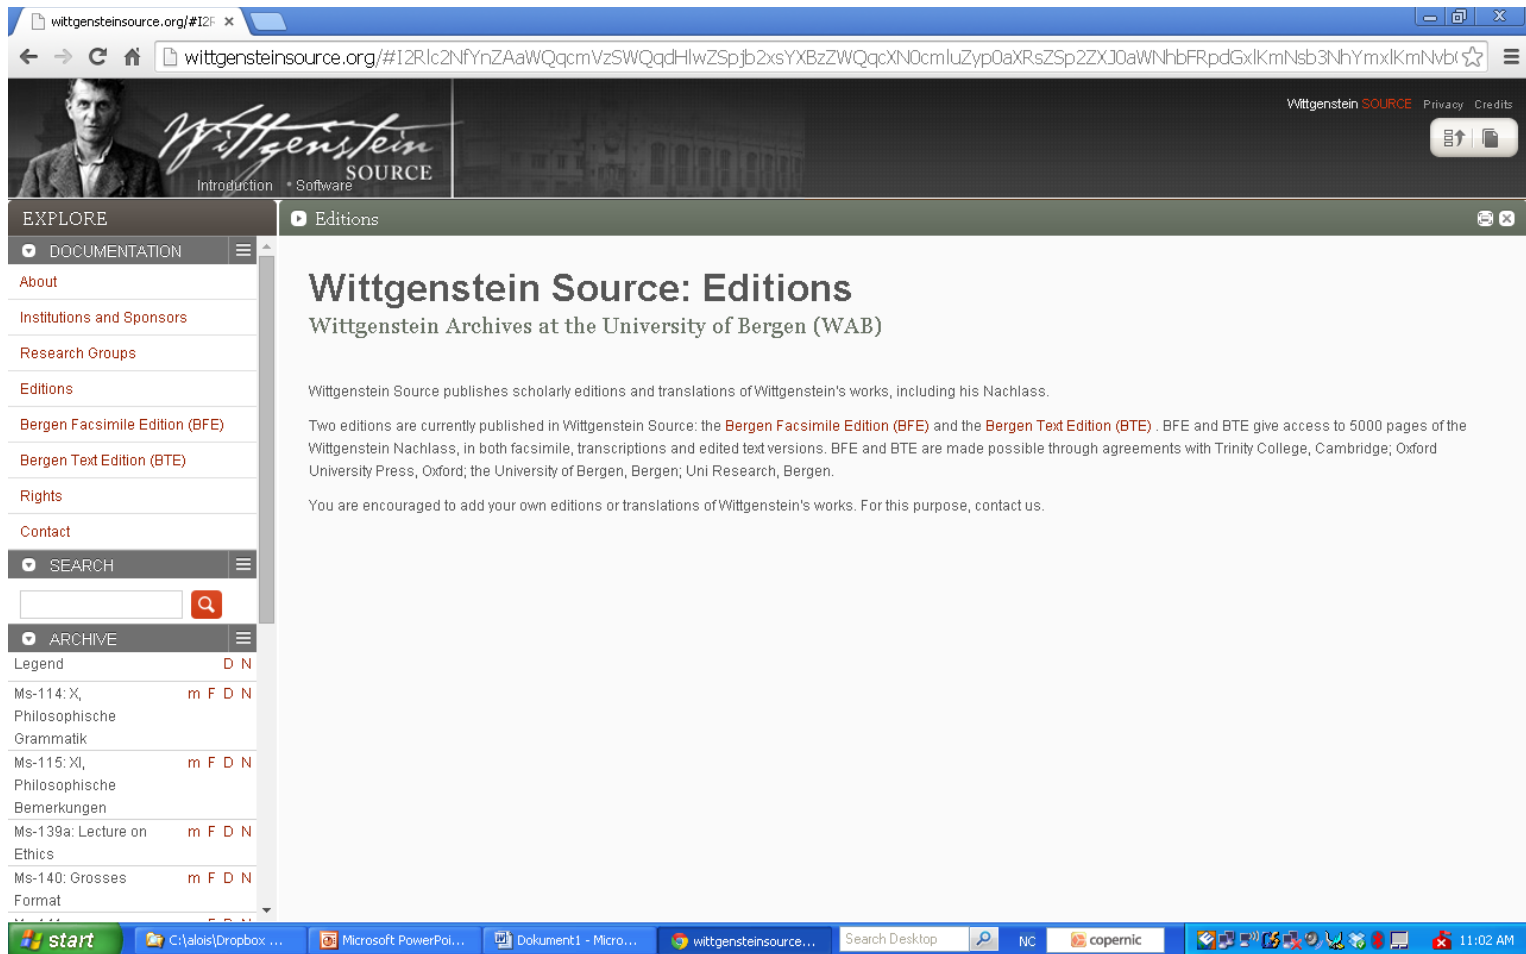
wittgensteinsource.org/#I2F ×

wittgensteinsource.org/#I2RIc2NfYnZAaWQqcmVzSWQqdHlwZSpjb2xsYXBzZWQqcXN0cmluZyp0aXRsZSp2ZXJ0aWNhbFRpdGxlKmNsb3NhYmxlKmNvb(

Wittgenstein SOURCE

Introduction • Software

Wittgenstein SOURCE Privacy Credits

EXPLORE

Editions

DOCUMENTATION

About

Institutions and Sponsors

Research Groups

Editions

Bergen Facsimile Edition (BFE)

Bergen Text Edition (BTE)

Rights

Contact

SEARCH

ARCHIVE

Legend D N

Ms-114: X, Philosophische Grammatik m F D N

Ms-115: XI, Philosophische Bemerkungen m F D N

Ms-139a: Lecture on Ethics m F D N

Ms-140: Grosses Format m F D N

Wittgenstein Source: Editions

Wittgenstein Archives at the University of Bergen (WAB)

Wittgenstein Source publishes scholarly editions and translations of Wittgenstein's works, including his Nachlass.

Two editions are currently published in Wittgenstein Source: the Bergen Facsimile Edition (BFE) and the Bergen Text Edition (BTE) . BFE and BTE give access to 5000 pages of the Wittgenstein Nachlass, in both facsimile, transcriptions and edited text versions. BFE and BTE are made possible through agreements with Trinity College, Cambridge; Oxford University Press, Oxford; the University of Bergen, Bergen; Uni Research, Bergen.

You are encouraged to add your own editions or translations of Wittgenstein's works. For this purpose, contact us.

start C:\alois\Dropbox ... Microsoft PowerPoi... Dokument1 - Micro... wittgensteinsource... Search Desktop NC copernic 11:02 AM